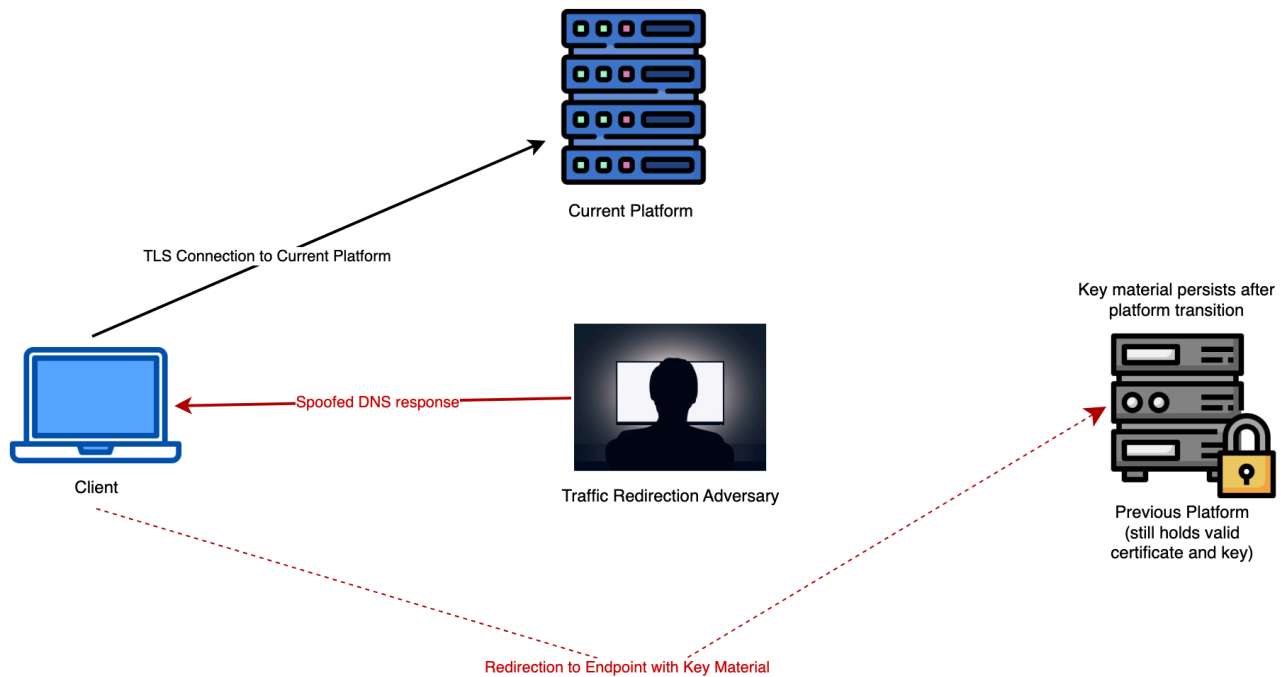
Current Platform

TLS Connection to Current Platform

Key material persists after platform transition

Spoofed DNS response

Client

Traffic Redirection Adversary

Previous Platform (still holds valid certificate and key)

Redirection to Endpoint with Key Material